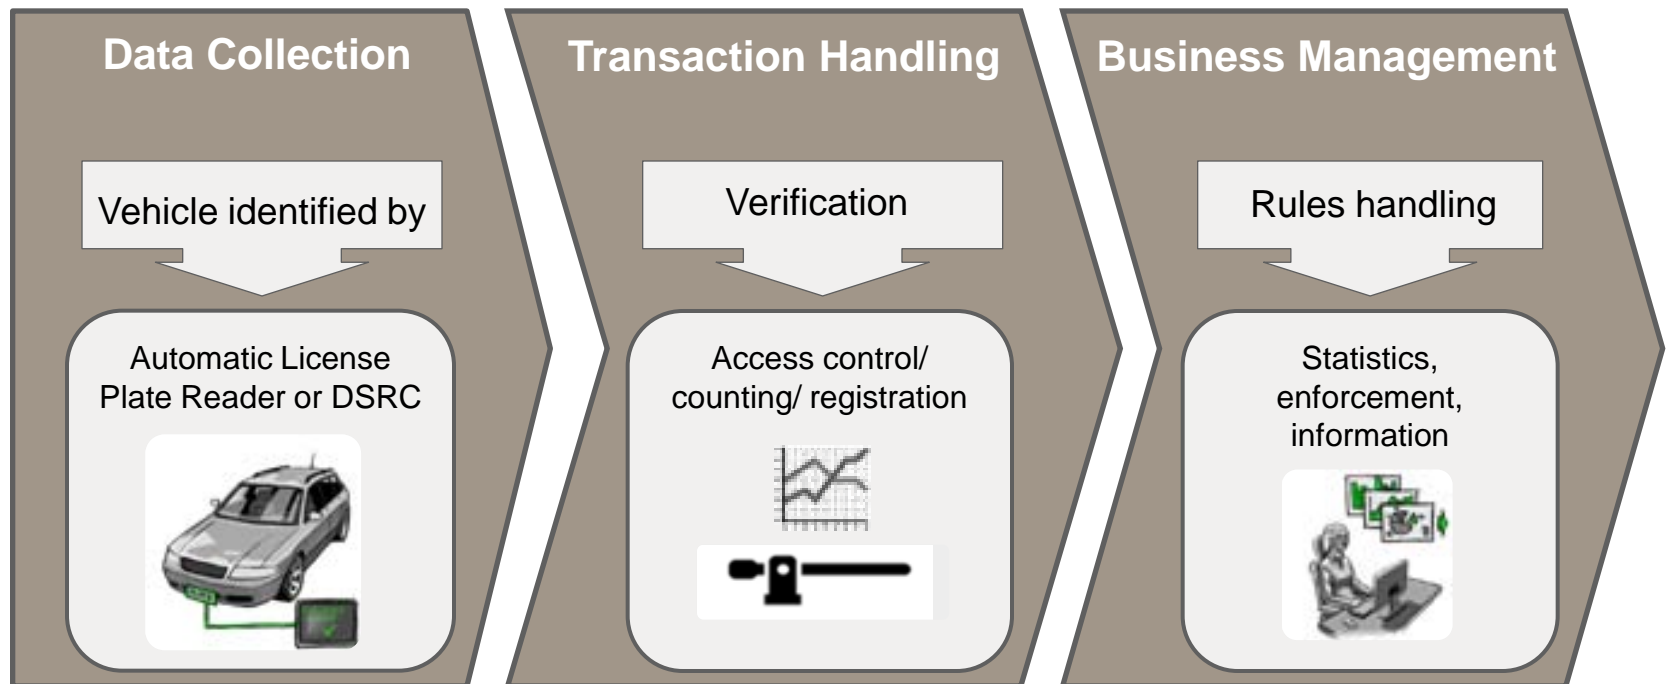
Data Collection

Vehicle identified by

Automatic License Plate Reader or DSRC

Transaction Handling

Verification

Access control/ counting/ registration

Business Management

Rules handling

Statistics, enforcement, information